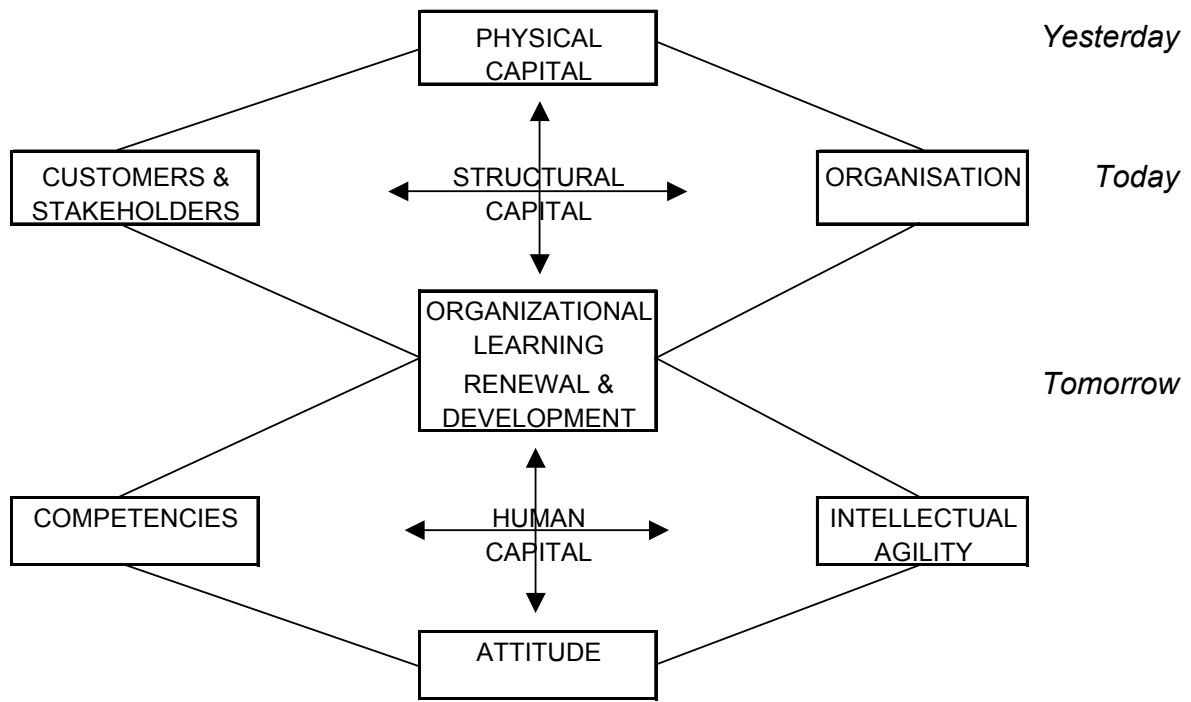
PHYSICAL CAPITAL

Yesterday

CUSTOMERS & STAKEHOLDERS

STRUCTURAL CAPITAL

ORGANISATION

Today

ORGANIZATIONAL LEARNING RENEWAL & DEVELOPMENT

Tomorrow

COMPETENCIES

HUMAN CAPITAL

INTELLECTUAL AGILITY

ATTITUDE